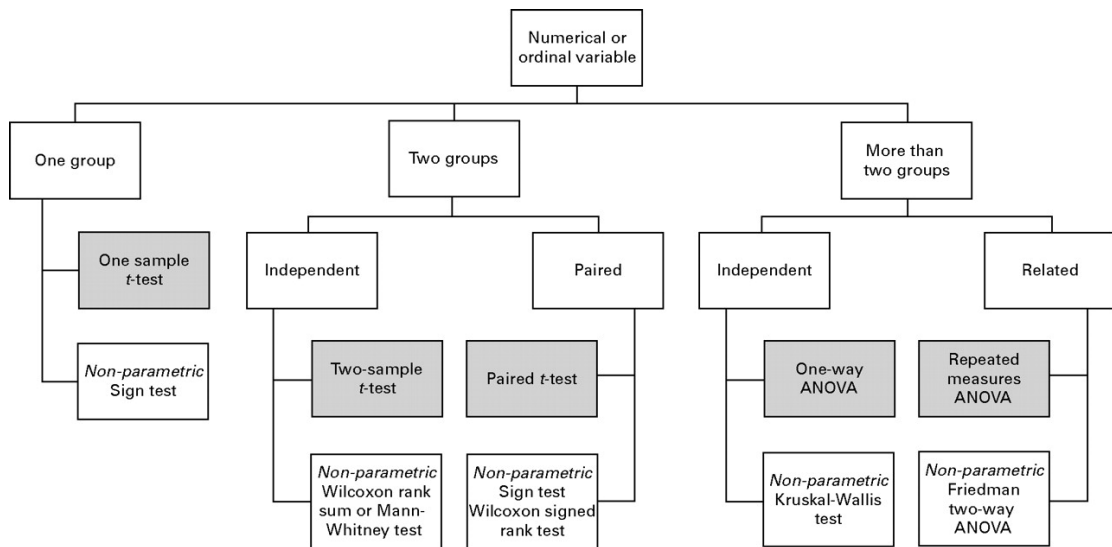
Numerical or ordinal variable

One group

One sample *t*-test

*Non-parametric* Sign test

Two groups

Independent

Two-sample *t*-test

*Non-parametric* Wilcoxon rank sum or Mann-Whitney test

Paired

Paired *t*-test

*Non-parametric* Sign test Wilcoxon signed rank test

More than two groups

Independent

One-way ANOVA

*Non-parametric* Kruskal-Wallis test

Related

Repeated measures ANOVA

*Non-parametric* Friedman two-way ANOVA